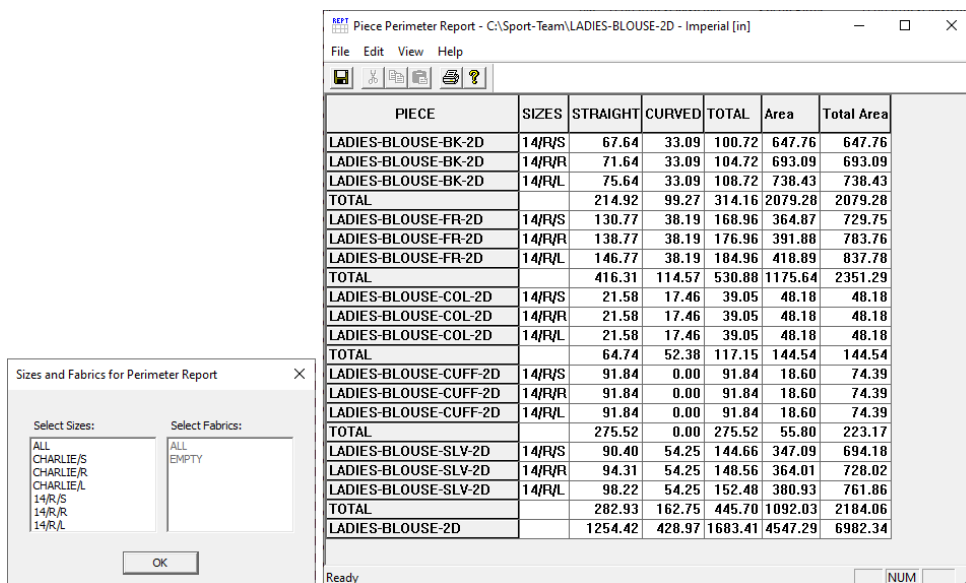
REPT Piece Perimeter Report - C:\Sport-Team\LADIES-BLOUSE-2D - Imperial [in]

File Edit View Help

| PIECE | SIZES | STRAIGHT | CURVED | TOTAL | Area | Total Area |
|---|---|---|---|---|---|---|
| LADIES-BLOUSE-BK-2D | 14/R/S | 67.64 | 33.09 | 100.72 | 647.76 | 647.76 |
| LADIES-BLOUSE-BK-2D | 14/R/R | 71.64 | 33.09 | 104.72 | 693.09 | 693.09 |
| LADIES-BLOUSE-BK-2D | 14/R/L | 75.64 | 33.09 | 108.72 | 738.43 | 738.43 |
| TOTAL | | 214.92 | 99.27 | 314.16 | 2079.28 | 2079.28 |
| LADIES-BLOUSE-FR-2D | 14/R/S | 130.77 | 38.19 | 168.96 | 364.87 | 729.75 |
| LADIES-BLOUSE-FR-2D | 14/R/R | 138.77 | 38.19 | 176.96 | 391.88 | 783.76 |
| LADIES-BLOUSE-FR-2D | 14/R/L | 146.77 | 38.19 | 184.96 | 418.89 | 837.78 |
| TOTAL | | 416.31 | 114.57 | 530.88 | 1175.64 | 2351.29 |
| LADIES-BLOUSE-COL-2D | 14/R/S | 21.58 | 17.46 | 39.05 | 48.18 | 48.18 |
| LADIES-BLOUSE-COL-2D | 14/R/R | 21.58 | 17.46 | 39.05 | 48.18 | 48.18 |
| LADIES-BLOUSE-COL-2D | 14/R/L | 21.58 | 17.46 | 39.05 | 48.18 | 48.18 |
| TOTAL | | 64.74 | 52.38 | 117.15 | 144.54 | 144.54 |
| LADIES-BLOUSE-CUFF-2D | 14/R/S | 91.84 | 0.00 | 91.84 | 18.60 | 74.39 |
| LADIES-BLOUSE-CUFF-2D | 14/R/R | 91.84 | 0.00 | 91.84 | 18.60 | 74.39 |
| LADIES-BLOUSE-CUFF-2D | 14/R/L | 91.84 | 0.00 | 91.84 | 18.60 | 74.39 |
| TOTAL | | 275.52 | 0.00 | 275.52 | 55.80 | 223.17 |
| LADIES-BLOUSE-SLV-2D | 14/R/S | 90.40 | 54.25 | 144.66 | 347.09 | 694.18 |
| LADIES-BLOUSE-SLV-2D | 14/R/R | 94.31 | 54.25 | 148.56 | 364.01 | 728.02 |
| LADIES-BLOUSE-SLV-2D | 14/R/L | 98.22 | 54.25 | 152.48 | 380.93 | 761.86 |
| TOTAL | | 282.93 | 162.75 | 445.70 | 1092.03 | 2184.06 |
| LADIES-BLOUSE-2D | | 1254.42 | 428.97 | 1683.41 | 4547.29 | 6982.34 |

Ready NUM

Sizes and Fabrics for Perimeter Report

Select Sizes:
ALL
CHARLIE/S
CHARLIE/R
CHARLIE/L
14/R/S
14/R/R
14/R/L

Select Fabrics:
ALL
EMPTY

OK